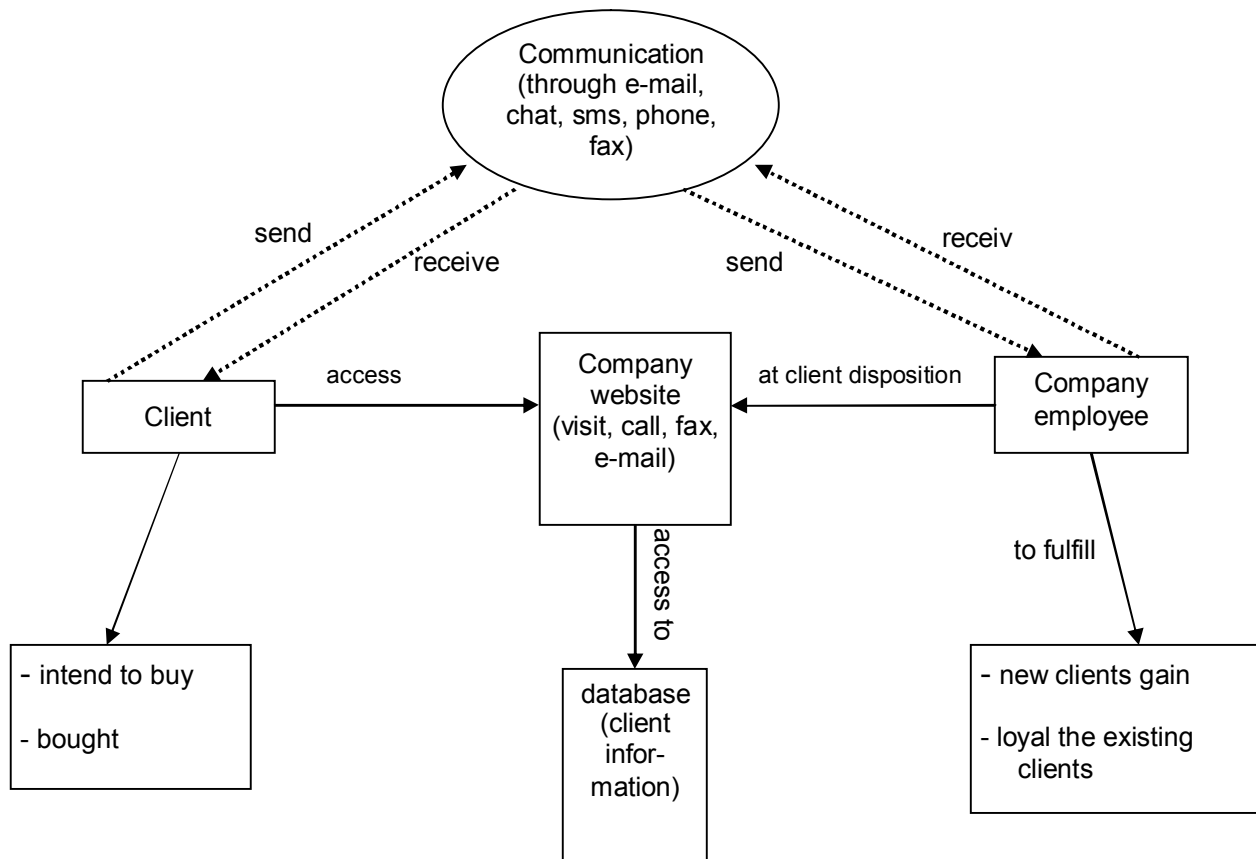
Communication (through e-mail, chat, sms, phone, fax)

send

receive

send

receiv

access

Client

Company website (visit, call, fax, e-mail)

at client disposition

Company employee

access to

to fulfill

- intend to buy

- bought

database (client information)

- new clients gain

- loyal the existing clients